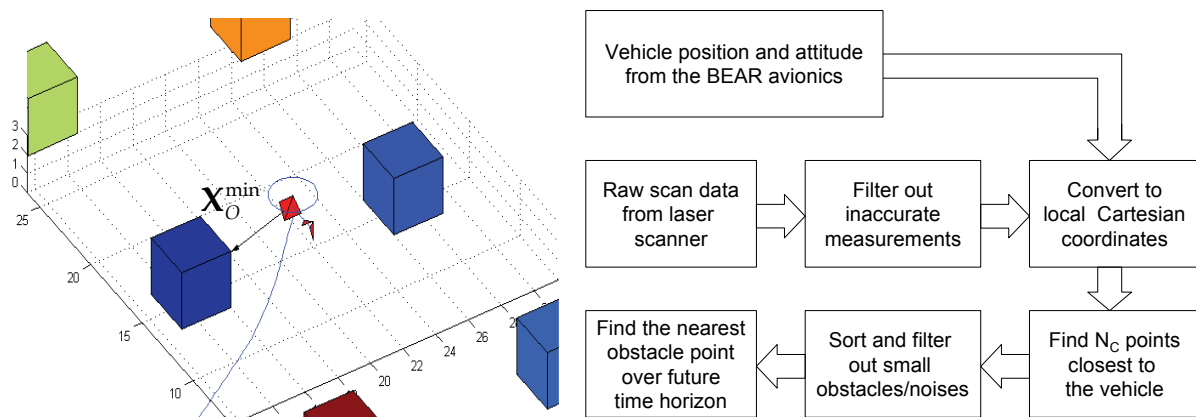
3
2
1
0
25
20
15
10
20
22
24
26
2

$\mathbf{X}_O^{\min}$

Vehicle position and attitude from the BEAR avionics

Raw scan data from laser scanner

Filter out inaccurate measurements

Convert to local Cartesian coordinates

Find $N_C$ points closest to the vehicle

Sort and filter out small obstacles/noises

Find the nearest obstacle point over future time horizon